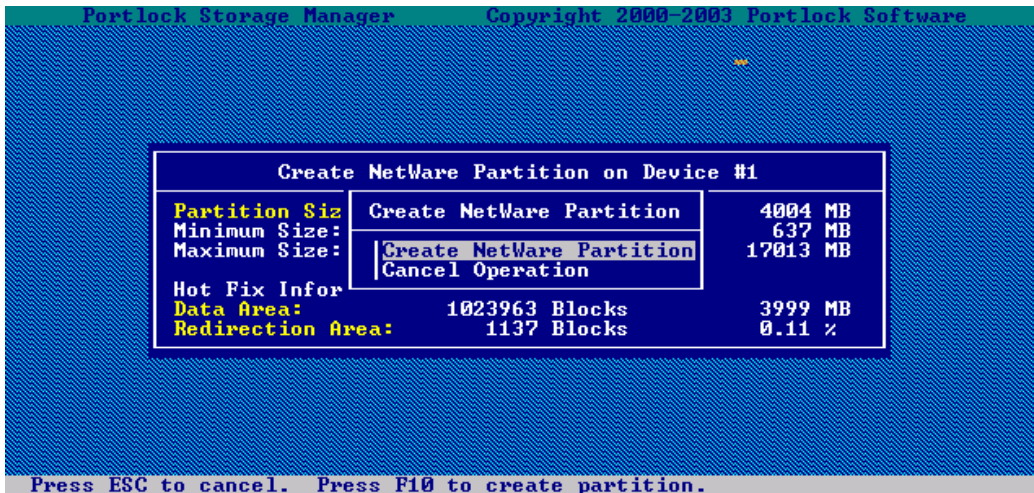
Portlock Storage Manager Copyright 2000-2003 Portlock Software

Create NetWare Partition on Device #1

Partition Siz
Minimum Size:
Maximum Size:

Create NetWare Partition

Create NetWare Partition
Cancel Operation

4004 MB
637 MB
17013 MB

Hot Fix Infor
Data Area: 1023963 Blocks 3999 MB
Redirection Area: 1137 Blocks 0.11 %

Press ESC to cancel. Press F10 to create partition.